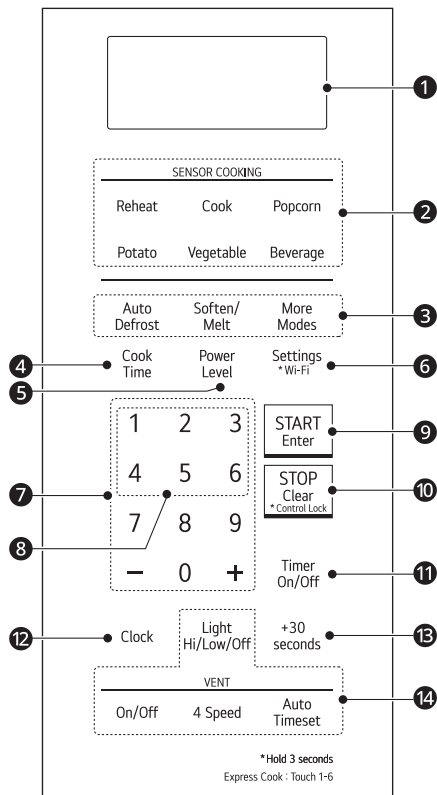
1

SENSOR COOKING

Reheat Cook Popcorn

Potato Vegetable Beverage

2

Auto Defrost Soften/ Melt More Modes

3

4 Cook Time

Power Level

Settings * Wi-Fi 6

5

1 2 3

4 5 6

7 8 9

− 0 +

7

8

START Enter 9

STOP Clear * Control Lock 10

Timer On/Off 11

12 Clock

Light Hi/Low/Off

+30 seconds 13

VENT

On/Off 4 Speed Auto Timeset

14

* Hold 3 seconds

Express Cook : Touch 1-6